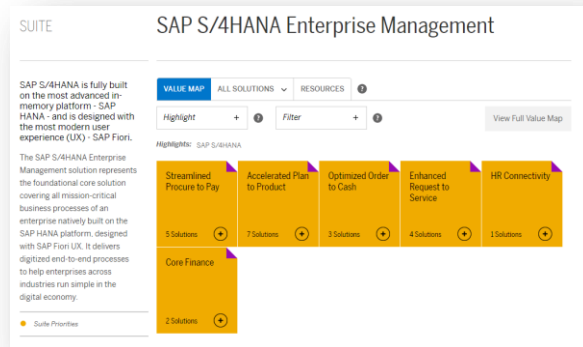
SUITE

SAP S/4HANA Enterprise Management

SAP S/4HANA is fully built on the most advanced in-memory platform - SAP HANA - and is designed with the most modern user experience (UX) - SAP Fiori.

The SAP S/4HANA Enterprise Management solution represents the foundational core solution covering all mission-critical business processes of an enterprise natively built on the SAP HANA platform, designed with SAP Fiori UX. It delivers digitized end-to-end processes to help enterprises across industries run simple in the digital economy.

Suite Priorities

VALUE MAP | ALL SOLUTIONS | RESOURCES

Highlight +

Filter +

View Full Value Map

Highlights: SAP S/4HANA

Streamlined Procure to Pay
5 Solutions

Accelerated Plan to Product
7 Solutions

Optimized Order to Cash
3 Solutions

Enhanced Request to Service
4 Solutions

HR Connectivity
1 Solutions

Core Finance
2 Solutions